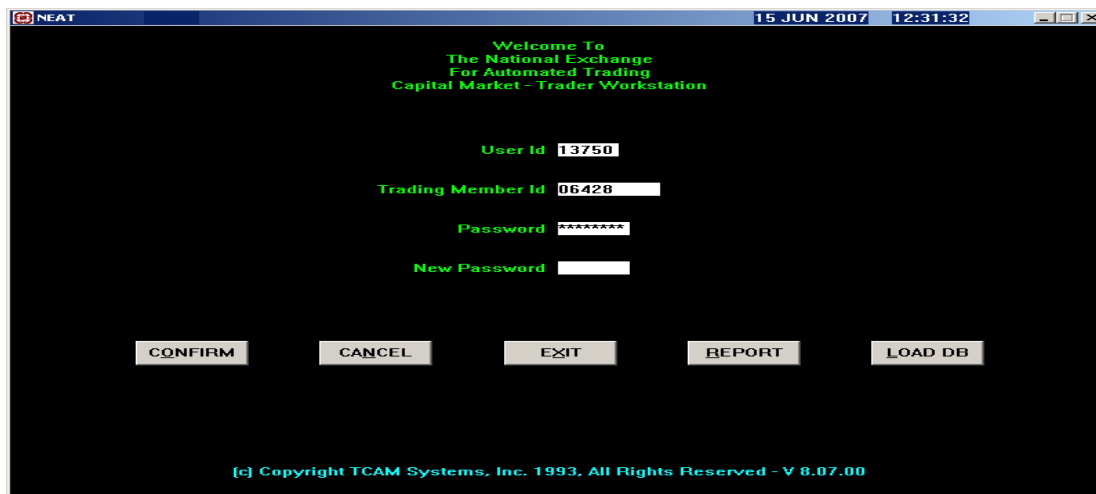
NEAT

15 JUN 2007 12:31:32

Welcome To
The National Exchange
For Automated Trading
Capital Market - Trader Workstation

User Id 13750

Trading Member Id 06428

Password ********

New Password

CONFIRM CANCEL EXIT REPORT LOAD DB

(c) Copyright TCAM Systems, Inc. 1993, All Rights Reserved - V 8.07.00